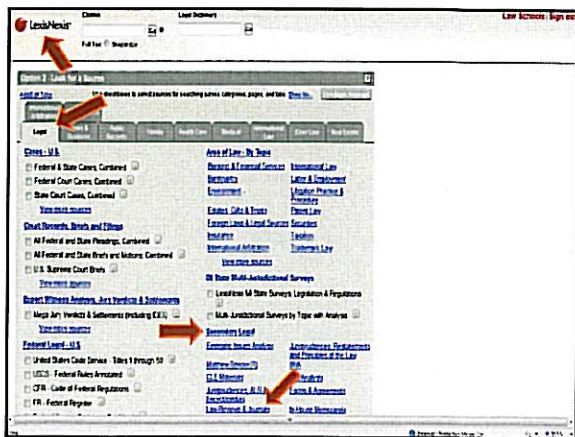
LexisNexis®

Clients

Legal Document

Full Text  Snapshot

Law Schools | Sign out

Option 2 - Look for a Source

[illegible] directories to select sources for searching across categories, pages, and tabs. Show Me...

Legal

Cases - U.S.

Federal & State Cases, Combined

Federal Court Cases, Combined

State Court Cases, Combined

View more sources

Court Documents, Briefs and Filings

All Federal and State Pleadings, Combined

All Federal and State Briefs and Motions, Combined

U.S. Supreme Court Briefs

View more sources

Expert Witness Analysis, Jury Verdicts & Settlements

Mega Jury Verdicts & Settlements (including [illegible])

View more sources

Federal Legal - U.S.

United States Code Service - Titles 1 through 50

USCS - Federal Rules Annotated

CFR - Code of Federal Regulations

FR - Federal Register

Area of Law - By Topic

Antitrust & Consumer Protection

Bankruptcy

Environment

Estates, Gifts & Trusts

Foreign Laws & Legal Sources

Insurance

International Arbitration

View more sources

International Law

Labor & Employment

Litigation Practice & Procedure

Patent Law

Securities

Taxation

Trademark Law

50 State Multi-Jurisdictional Surveys

LexisNexis 50 State Surveys, Legislation & Regulations

Multi-Jurisdictional Surveys by Topic with Analysis

Secondary Legal

Emerging Issues Analysis

Matthew Bender®

CLE Materials

Jurisprudences, ALR & Encyclopedias

Law Reviews & Journals

Annotated Rules, Regulations and Principles of the Law

Restatements

Treatises

In-House Memoranda

Internet | Protected Mode: On